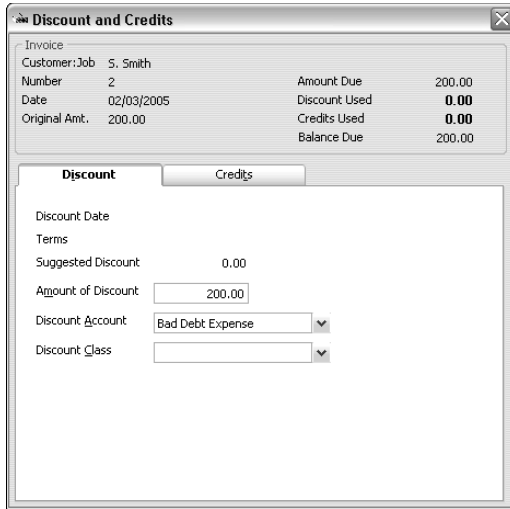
Discount and Credits

Invoice
Customer:Job S. Smith
Number 2
Date 02/03/2005
Original Amt. 200.00

Amount Due 200.00
Discount Used 0.00
Credits Used 0.00
Balance Due 200.00

Discount
Credits

Discount Date
Terms
Suggested Discount 0.00
Amount of Discount 200.00
Discount Account Bad Debt Expense
Discount Class